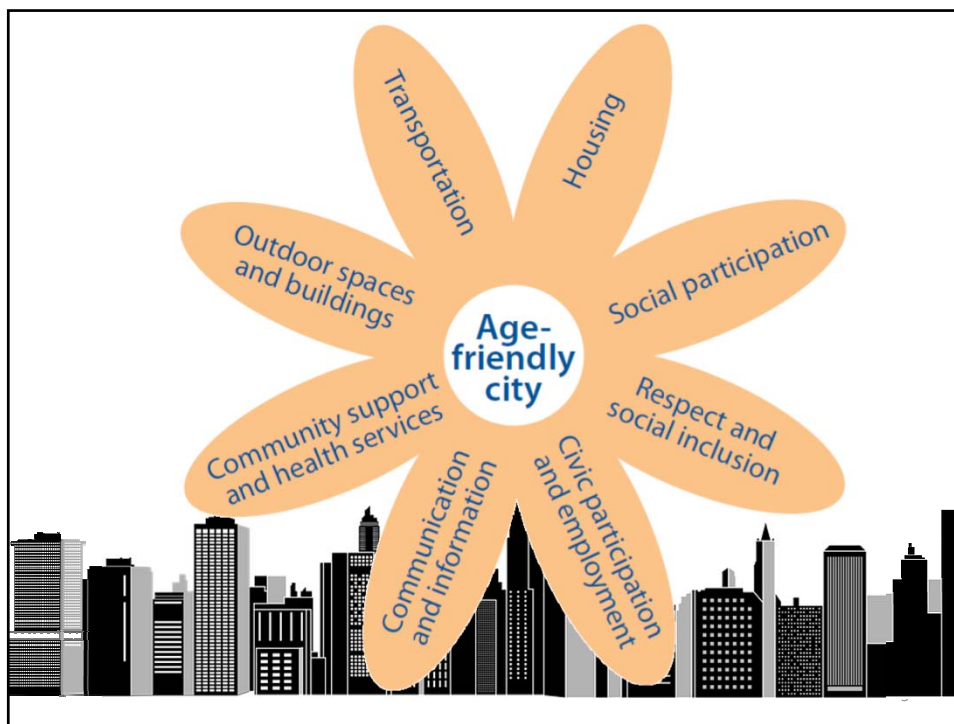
Age-friendly city

Transportation

Housing

Social participation

Respect and social inclusion

Civic participation and employment

Communication and information

Community support and health services

Outdoor spaces and buildings